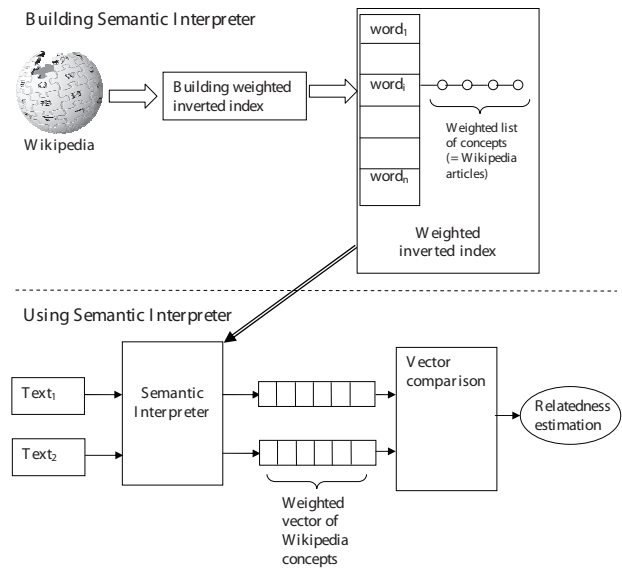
Building Semantic Interpreter

Wikipedia

Building weighted inverted index

word$_1$

word$_i$

word$_n$

Weighted list of concepts (= Wikipedia articles)

Weighted inverted index

Using Semantic Interpreter

Text$_1$

Text$_2$

Semantic Interpreter

Vector comparison

Relatedness estimation

Weighted vector of Wikipedia concepts